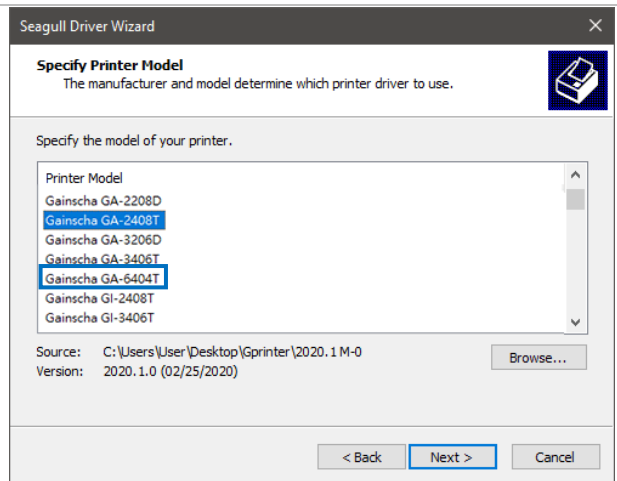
Seagull Driver Wizard

Specify Printer Model
The manufacturer and model determine which printer driver to use.

Specify the model of your printer.

Printer Model
Gainscha GA-2208D
Gainscha GA-2408T
Gainscha GA-3206D
Gainscha GA-3406T
Gainscha GA-6404T
Gainscha GI-2408T
Gainscha GI-3406T

Source: C:\Users\User\Desktop\Gprinter\2020.1 M-0
Version: 2020.1.0 (02/25/2020)

Browse...

< Back
Next >
Cancel